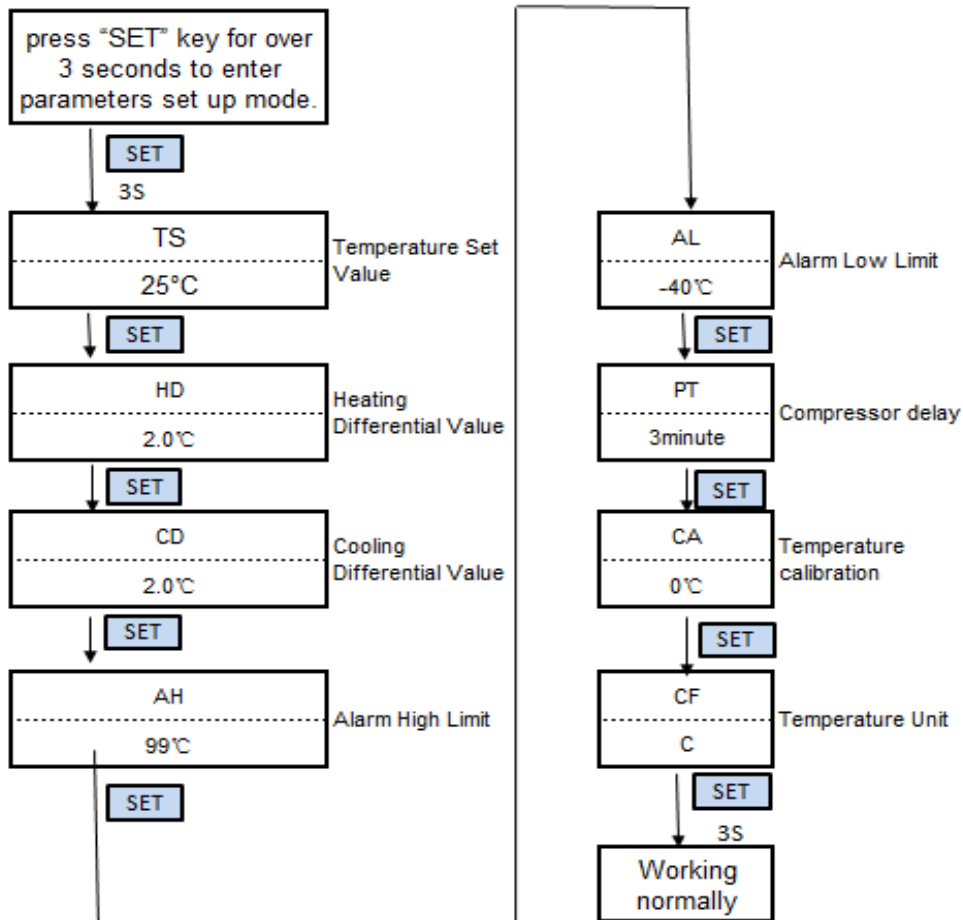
press “SET” key for over 3 seconds to enter parameters set up mode.

SET

3S

TS

25°C

Temperature Set Value

SET

HD

2.0℃

Heating Differential Value

SET

CD

2.0℃

Cooling Differential Value

SET

AH

99℃

Alarm High Limit

SET

AL

-40℃

Alarm Low Limit

SET

PT

3minute

Compressor delay

SET

CA

0℃

Temperature calibration

SET

CF

C

Temperature Unit

SET

3S

Working normally